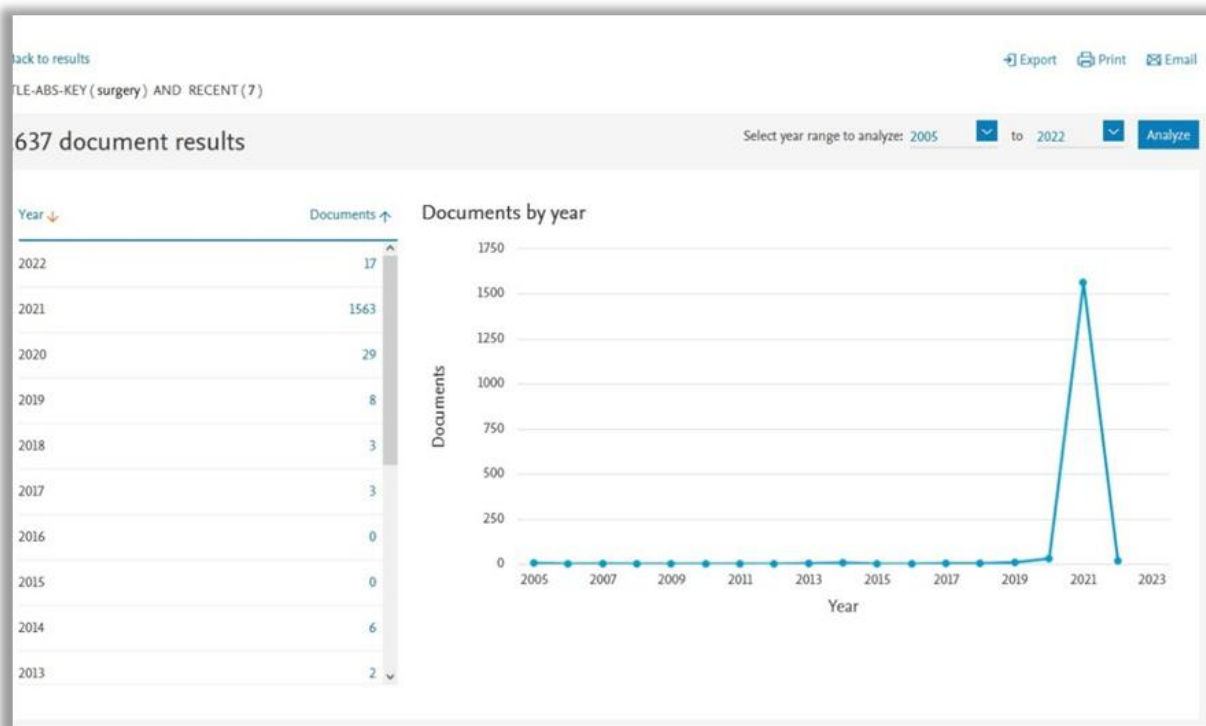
ack to results

TLE-ABS-KEY ( surgery ) AND RECENT ( 7 )

Export Print Email

637 document results

Select year range to analyze: 2005 to 2022 Analyze

| Year | Documents |
|---|---|
| 2022 | 17 |
| 2021 | 1563 |
| 2020 | 29 |
| 2019 | 8 |
| 2018 | 3 |
| 2017 | 3 |
| 2016 | 0 |
| 2015 | 0 |
| 2014 | 6 |
| 2013 | 2 |

Documents by year

1750
1500
1250
1000
750
500
250
0

Documents

2005 2007 2009 2011 2013 2015 2017 2019 2021 2023

Year